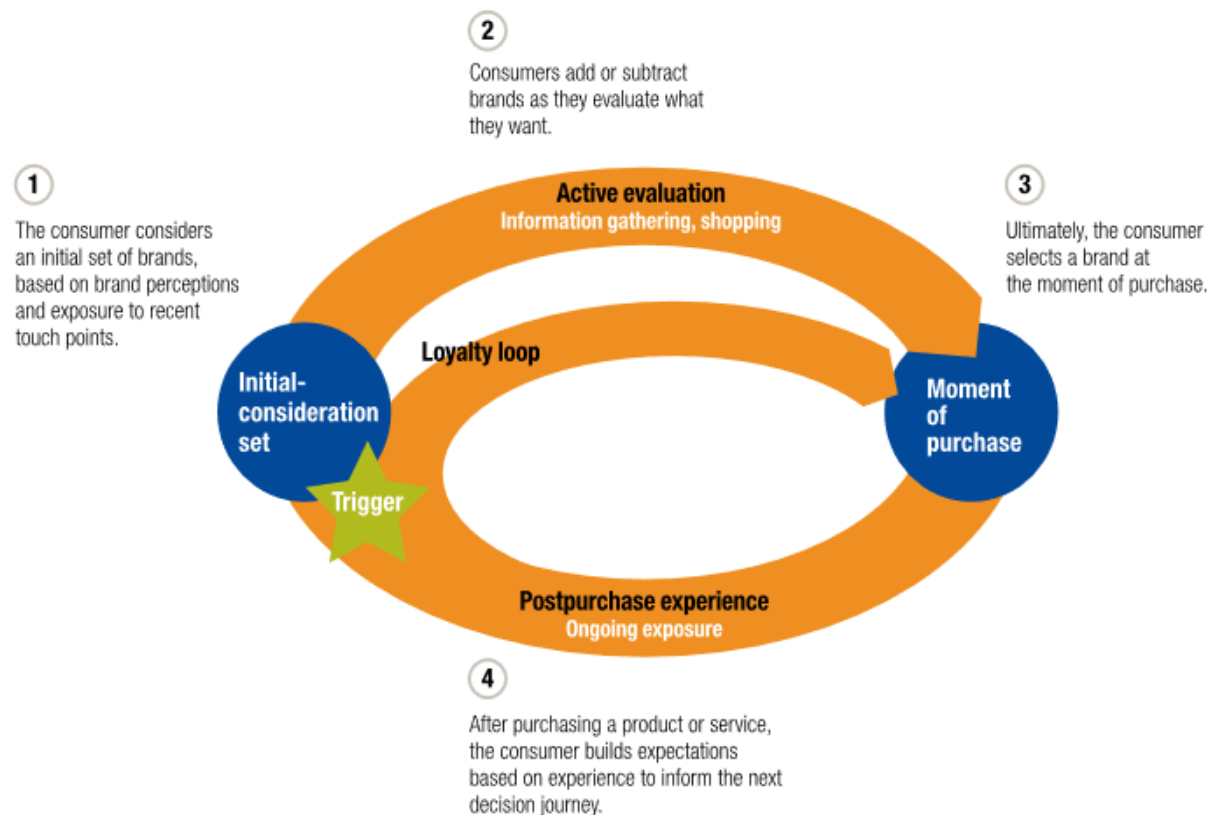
2

Consumers add or subtract brands as they evaluate what they want.

1

The consumer considers an initial set of brands, based on brand perceptions and exposure to recent touch points.

Active evaluation
Information gathering, shopping

3

Ultimately, the consumer selects a brand at the moment of purchase.

Loyalty loop

Initial-consideration set

Trigger

Moment of purchase

Postpurchase experience
Ongoing exposure

4

After purchasing a product or service, the consumer builds expectations based on experience to inform the next decision journey.